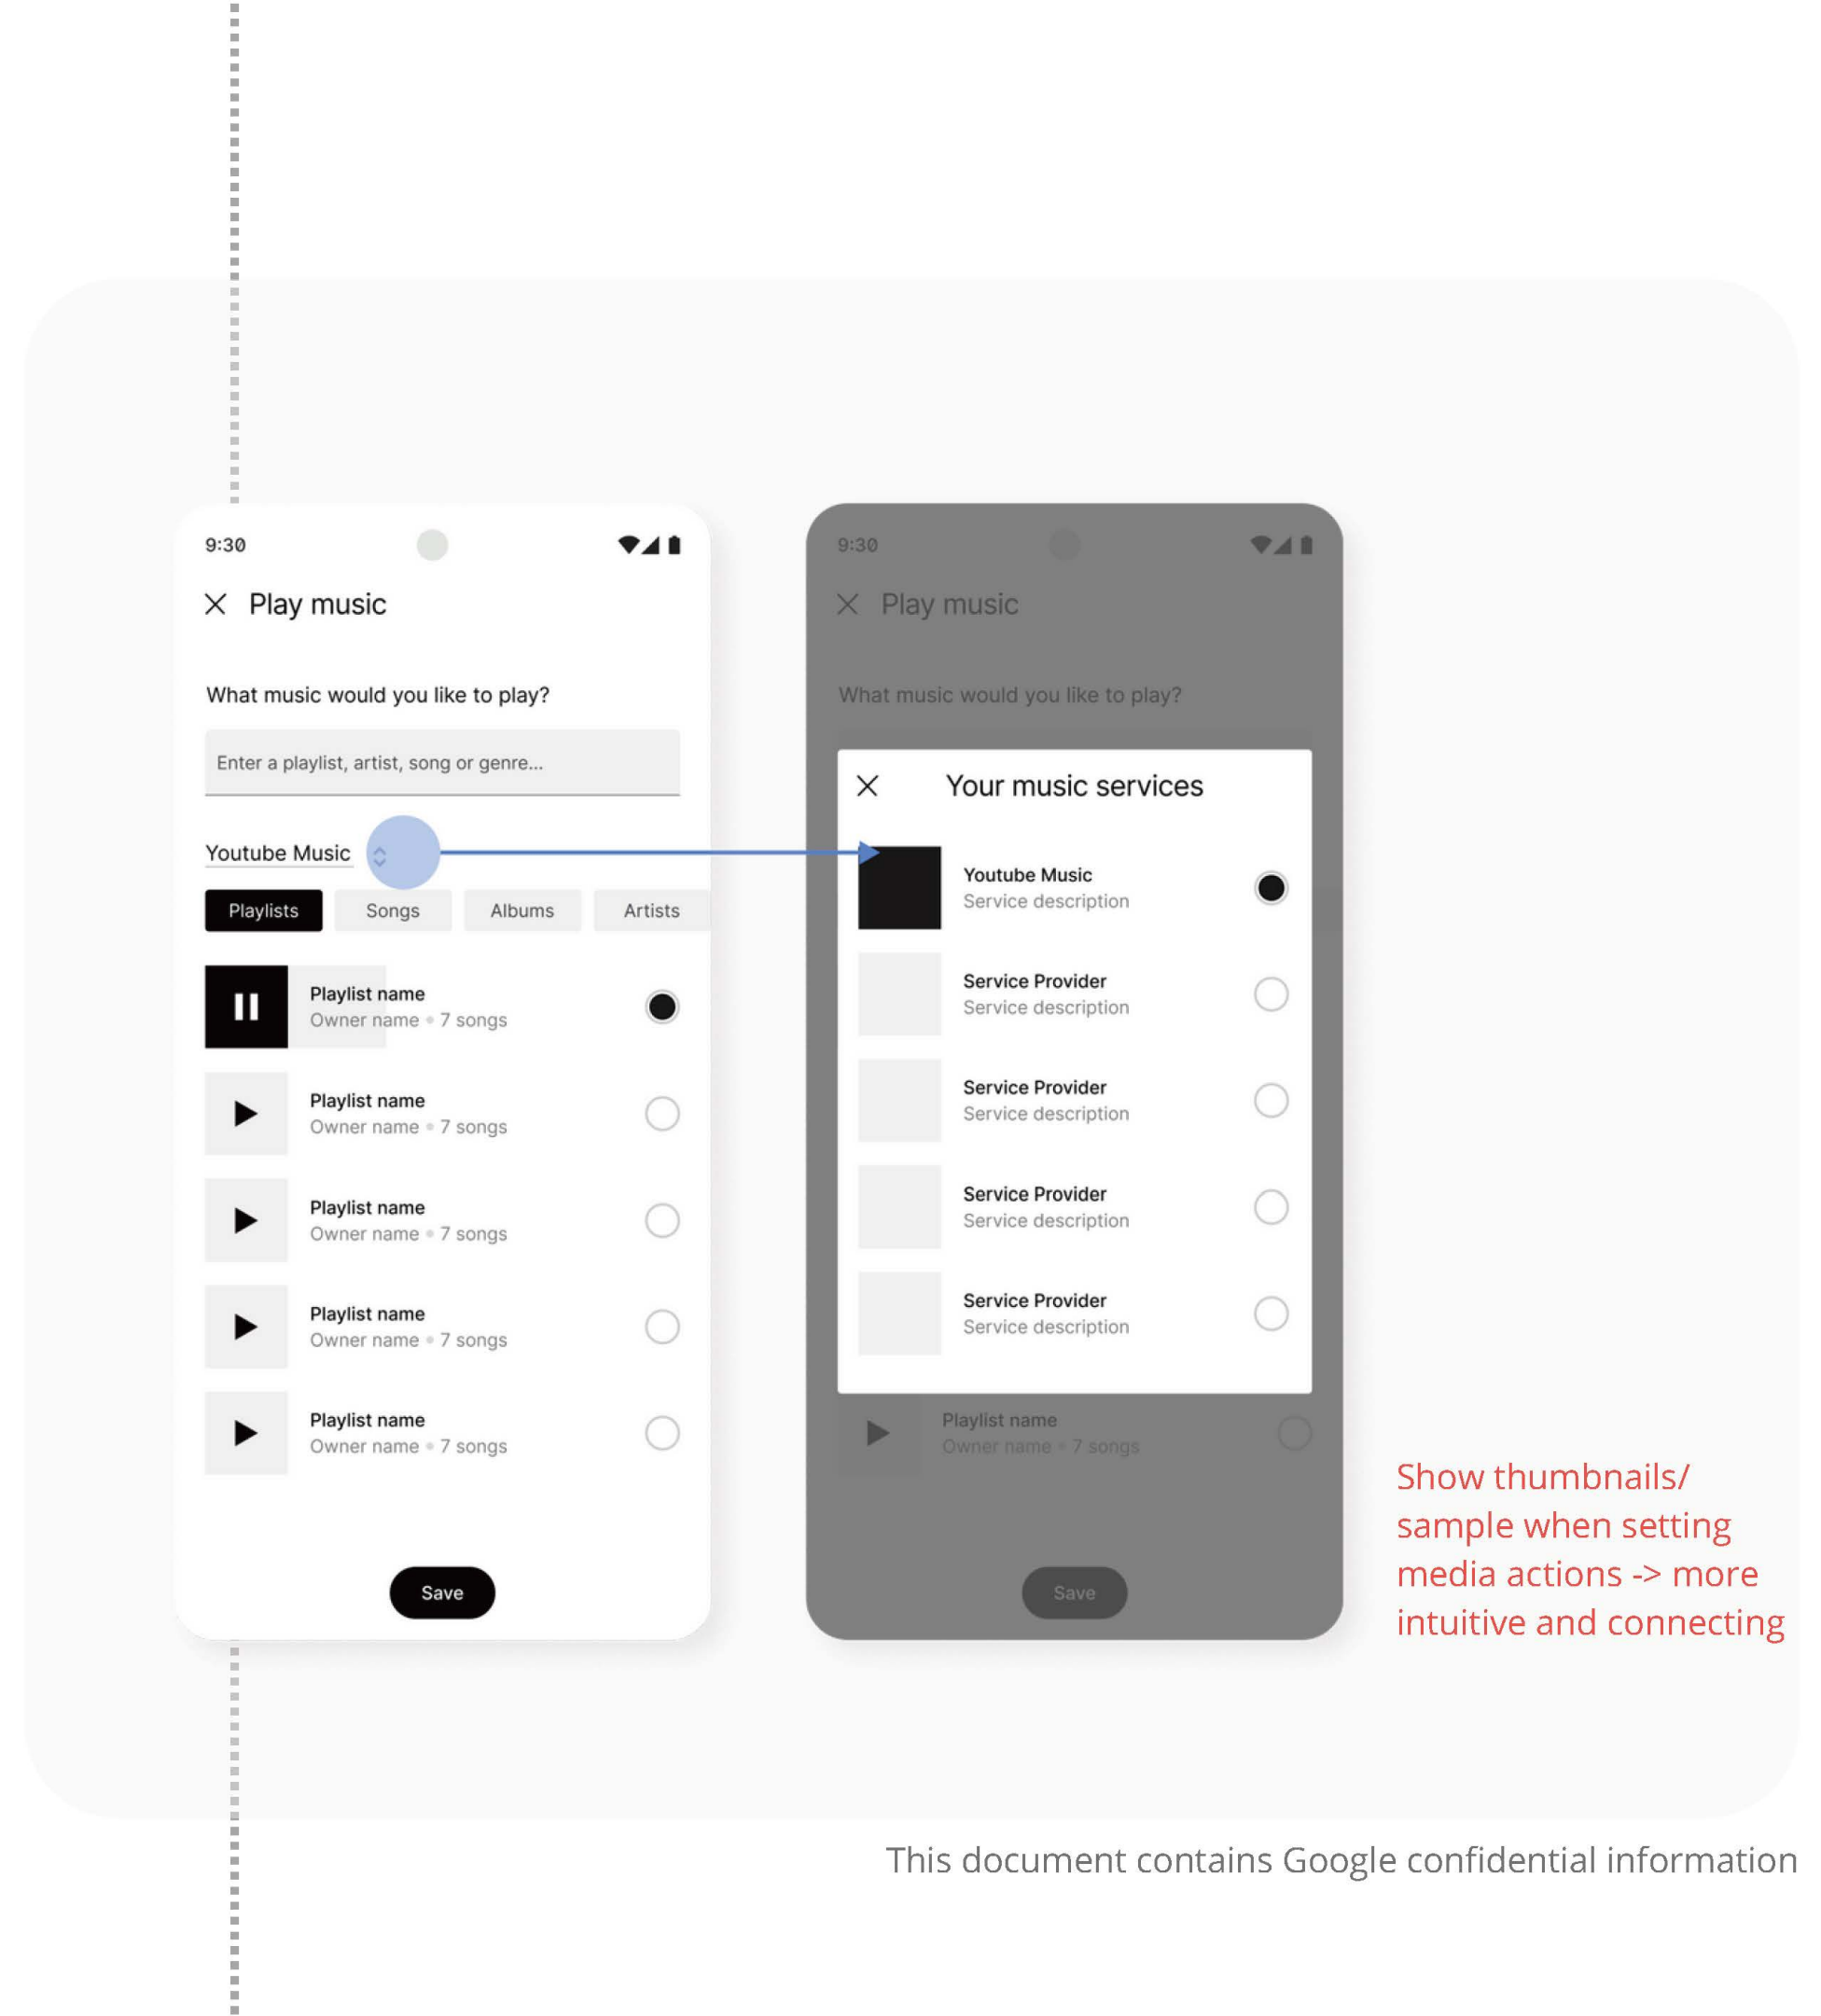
9:30

Play music

What music would you like to play?

Enter a playlist, artist, song or genre...

Youtube Music

Playlists
Songs
Albums
Artists

Playlist name
Owner name • 7 songs

Playlist name
Owner name • 7 songs

Playlist name
Owner name • 7 songs

Playlist name
Owner name • 7 songs

Playlist name
Owner name • 7 songs

Save

9:30

Play music

What music would you like to play?

Your music services

Youtube Music
Service description

Service Provider
Service description

Service Provider
Service description

Service Provider
Service description

Service Provider
Service description

Playlist name
Owner name • 7 songs

Save

Show thumbnails/ sample when setting media actions -> more intuitive and connecting

This document contains Google confidential information